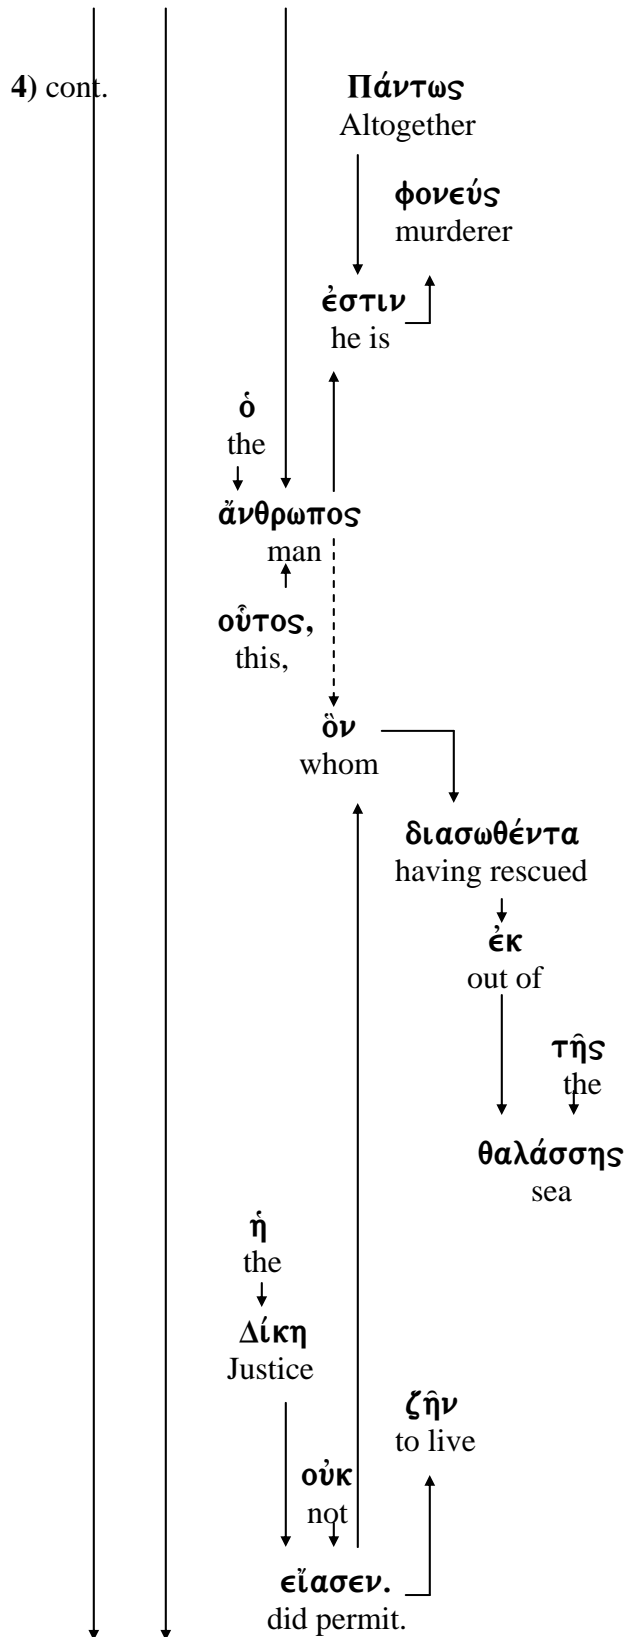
**4**) cont.

**Πάντως**
Altogether

**φονεύς**
murderer

**ἐστιν**
he is

**ὁ**
the

**ἄνθρωπος**
man

**οὗτος,**
this,

**ὃν**
whom

**διασωθέντα**
having rescued

**ἐκ**
out of

**τῆς**
the

**θαλάσσης**
sea

**ἡ**
the

**Δίκη**
Justice

**ζῆν**
to live

**οὐκ**
not

**εἴασεν.**
did permit.